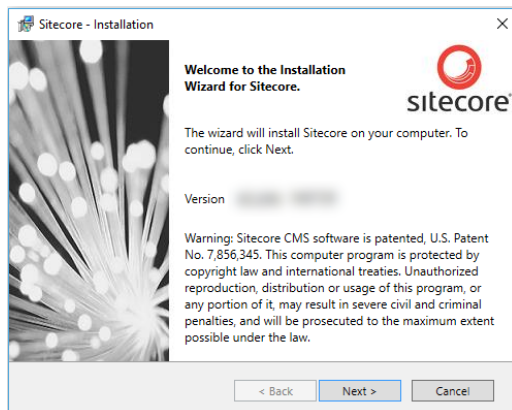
Sitecore - Installation

×

Welcome to the Installation Wizard for Sitecore.

sitecore

The wizard will install Sitecore on your computer. To continue, click Next.

Version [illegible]

Warning: Sitecore CMS software is patented, U.S. Patent No. 7,856,345. This computer program is protected by copyright law and international treaties. Unauthorized reproduction, distribution or usage of this program, or any portion of it, may result in severe civil and criminal penalties, and will be prosecuted to the maximum extent possible under the law.

< Back

Next >

Cancel